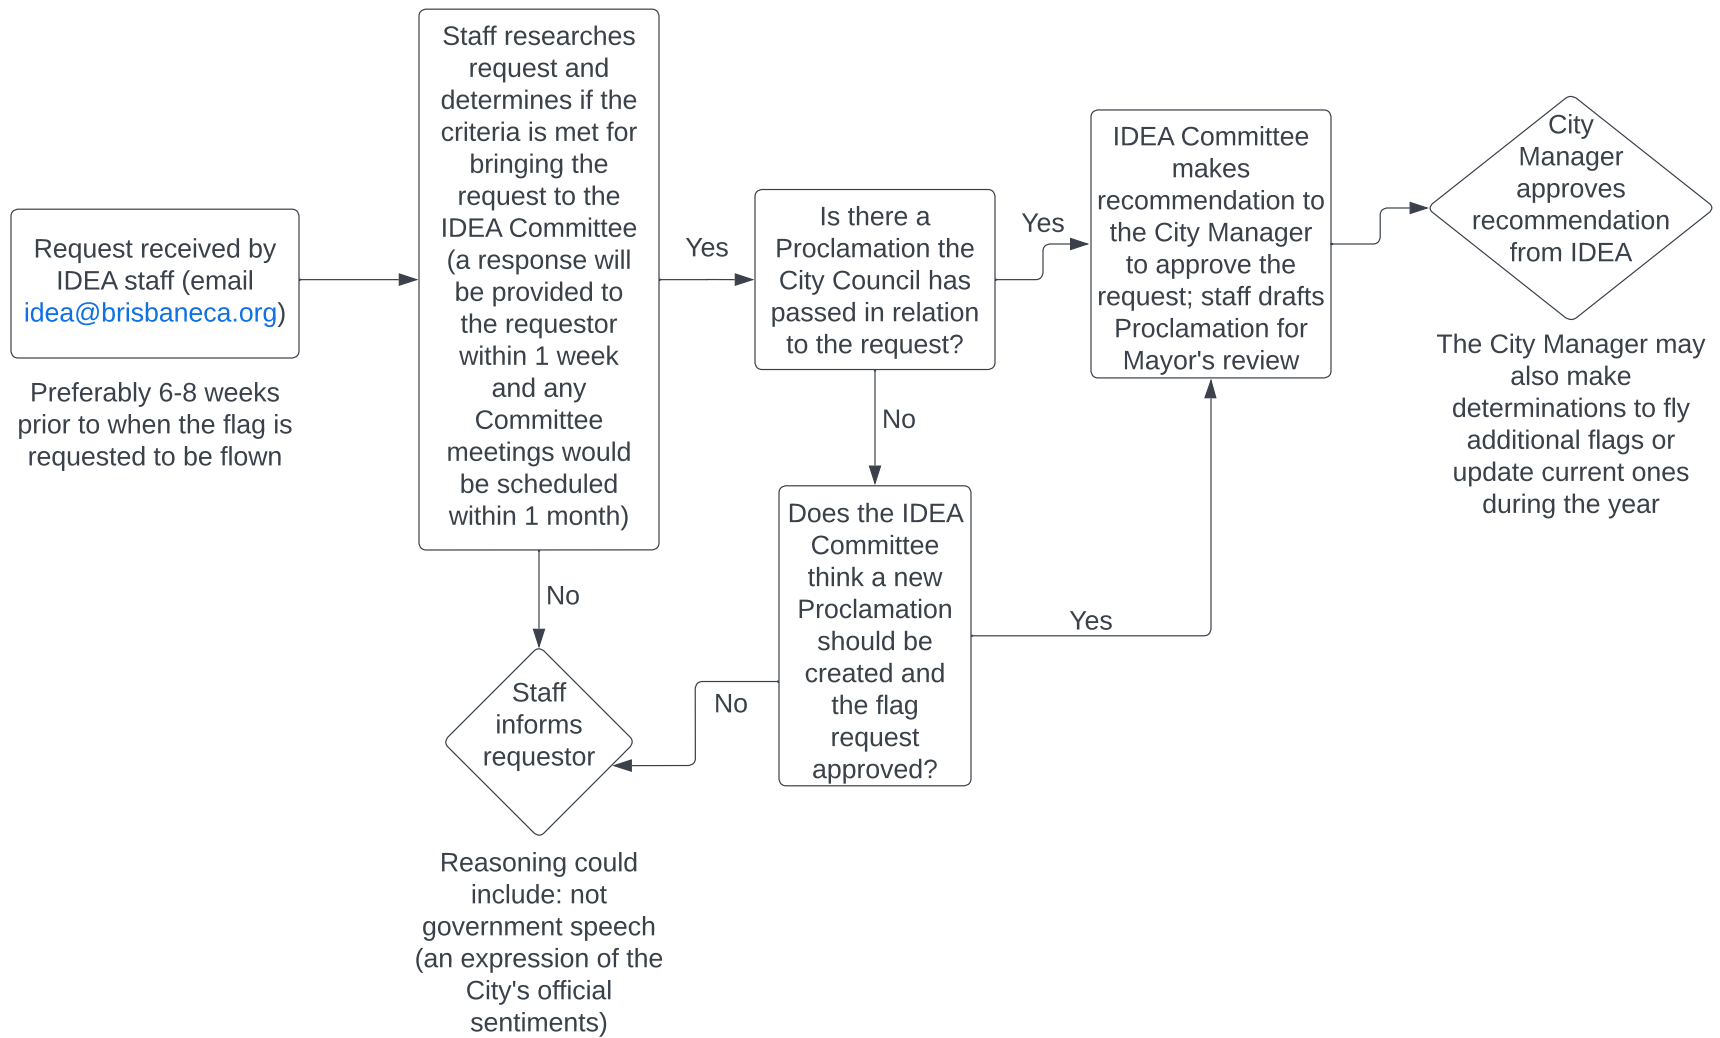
Request received by IDEA staff (email idea@brisbaneca.org)

Preferably 6-8 weeks prior to when the flag is requested to be flown

Staff researches request and determines if the criteria is met for bringing the request to the IDEA Committee (a response will be provided to the requestor within 1 week and any Committee meetings would be scheduled within 1 month)

Yes

No

Staff informs requestor

Reasoning could include: not government speech (an expression of the City's official sentiments)

Is there a Proclamation the City Council has passed in relation to the request?

No

Does the IDEA Committee think a new Proclamation should be created and the flag request approved?

No

Yes

Yes

IDEA Committee makes recommendation to the City Manager to approve the request; staff drafts Proclamation for Mayor's review

City Manager approves recommendation from IDEA

The City Manager may also make determinations to fly additional flags or update current ones during the year